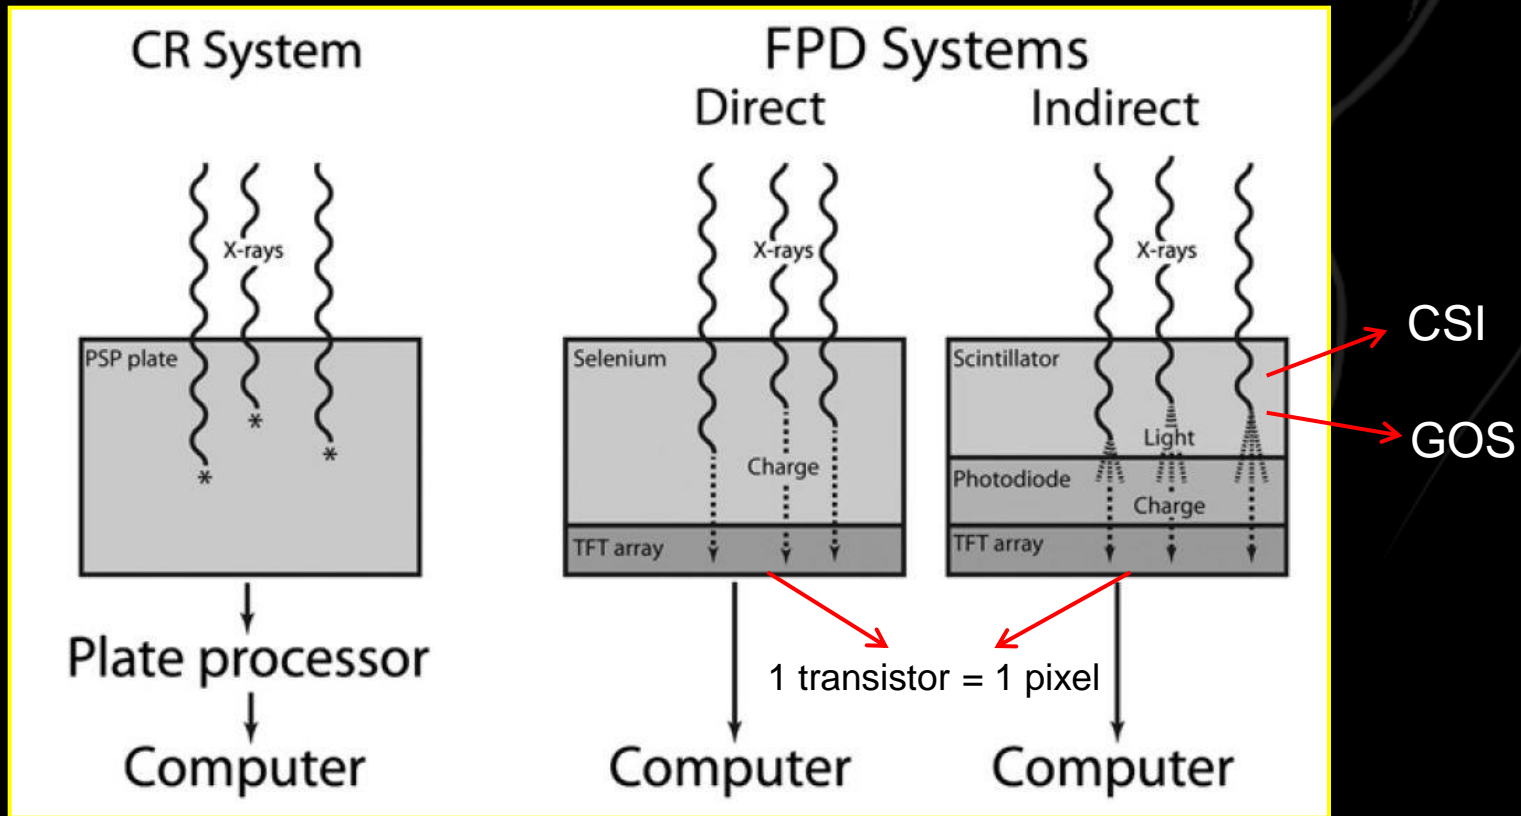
CR System

X-rays

PSP plate

Plate processor

Computer

FPD Systems

Direct

X-rays

Selenium

Charge

TFT array

Computer

Indirect

X-rays

Scintillator

Light

Photodiode

Charge

TFT array

Computer

CSI

GOS

1 transistor = 1 pixel